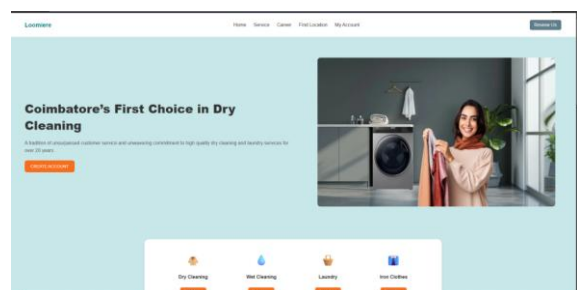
Loomere

Home Service Career Find Location My Account

Browse Us

Coimbatore's First Choice in Dry Cleaning

A tradition of unsurpassed customer service and unwavering commitment to high quality dry cleaning and laundry services for over 10 years.

CREATE ACCOUNT

Dry Cleaning

Wet Cleaning

Laundry

Iron Clothes